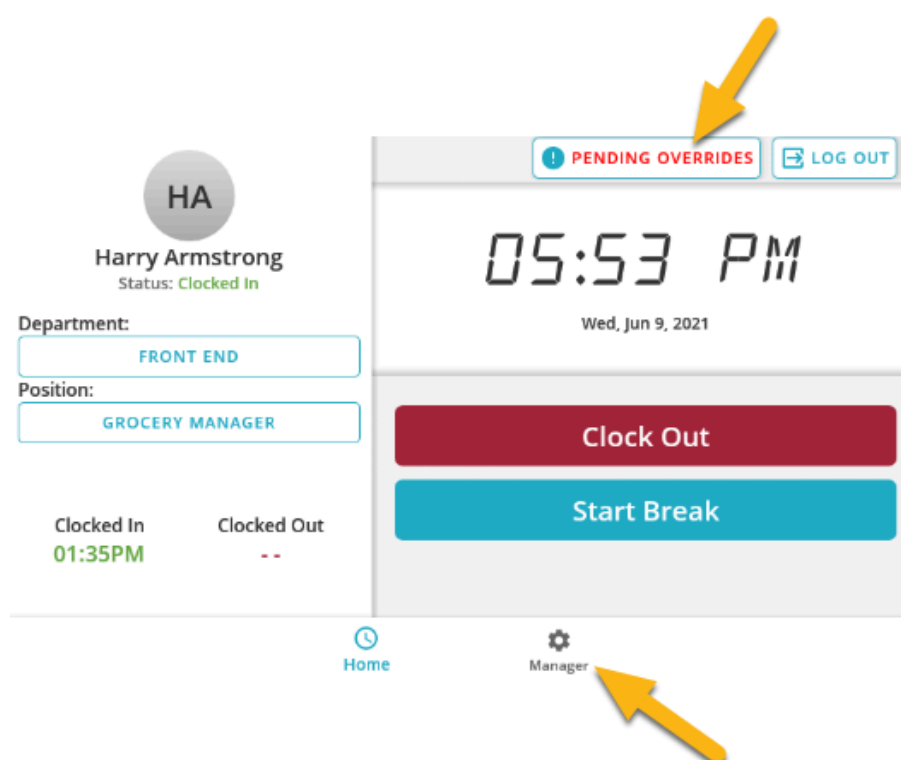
HA

Harry Armstrong

Status: Clocked In

Department:

FRONT END

Position:

GROCERY MANAGER

Clocked In
01:35PM

Clocked Out
- -

PENDING OVERRIDES

LOG OUT

05:53 PM

Wed, Jun 9, 2021

Clock Out

Start Break

Home

Manager